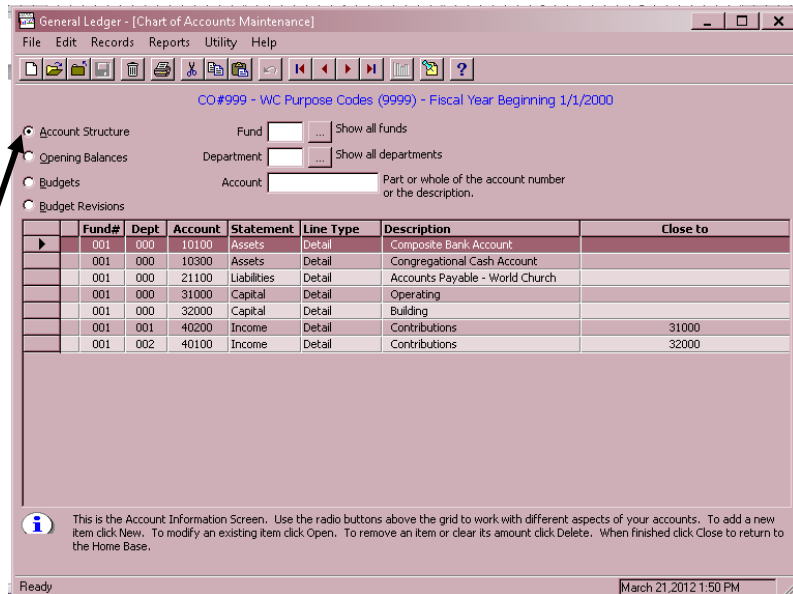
General Ledger - [Chart of Accounts Maintenance]

File Edit Records Reports Utility Help

CO#999 - WC Purpose Codes (9999) - Fiscal Year Beginning 1/1/2000

Account Structure
Opening Balances
Budgets
Budget Revisions

Fund ... Show all funds
Department ... Show all departments
Account Part or whole of the account number or the description.

| | Fund# | Dept | Account | Statement | Line Type | Description | Close to |
|---|---|---|---|---|---|---|---|
| ▶ | 001 | 000 | 10100 | Assets | Detail | Composite Bank Account | |
| | 001 | 000 | 10300 | Assets | Detail | Congregational Cash Account | |
| | 001 | 000 | 21100 | Liabilities | Detail | Accounts Payable - World Church | |
| | 001 | 000 | 31000 | Capital | Detail | Operating | |
| | 001 | 000 | 32000 | Capital | Detail | Building | |
| | 001 | 001 | 40200 | Income | Detail | Contributions | 31000 |
| | 001 | 002 | 40100 | Income | Detail | Contributions | 32000 |

This is the Account Information Screen. Use the radio buttons above the grid to work with different aspects of your accounts. To add a new item click New. To modify an existing item click Open. To remove an item or clear its amount click Delete. When finished click Close to return to the Home Base.

Ready

March 21,2012 1:50 PM